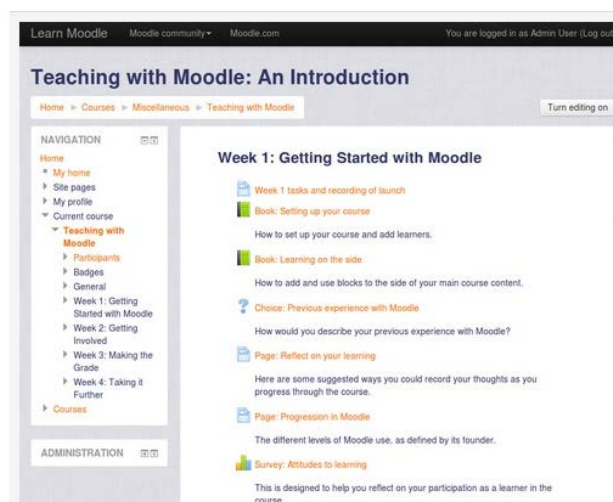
Learn Moodle Moodle community Moodle.com You are logged in as Admin User (Log out

Teaching with Moodle: An Introduction

Home ► Courses ► Miscellaneous ► Teaching with Moodle

Turn editing on

NAVIGATION

Home
My home
Site pages
My profile
Current course
Teaching with Moodle
Participants
Badges
General
Week 1: Getting Started with Moodle
Week 2: Getting Involved
Week 3: Making the Grade
Week 4: Taking it Further
Courses

ADMINISTRATION

Week 1: Getting Started with Moodle

Week 1 tasks and recording of launch

Book: Setting up your course

How to set up your course and add learners.

Book: Learning on the side

How to add and use blocks to the side of your main course content.

Choice: Previous experience with Moodle

How would you describe your previous experience with Moodle?

Page: Reflect on your learning

Here are some suggested ways you could record your thoughts as you progress through the course.

Page: Progression in Moodle

The different levels of Moodle use, as defined by its founder.

Survey: Attitudes to learning

This is designed to help you reflect on your participation as a learner in the course.